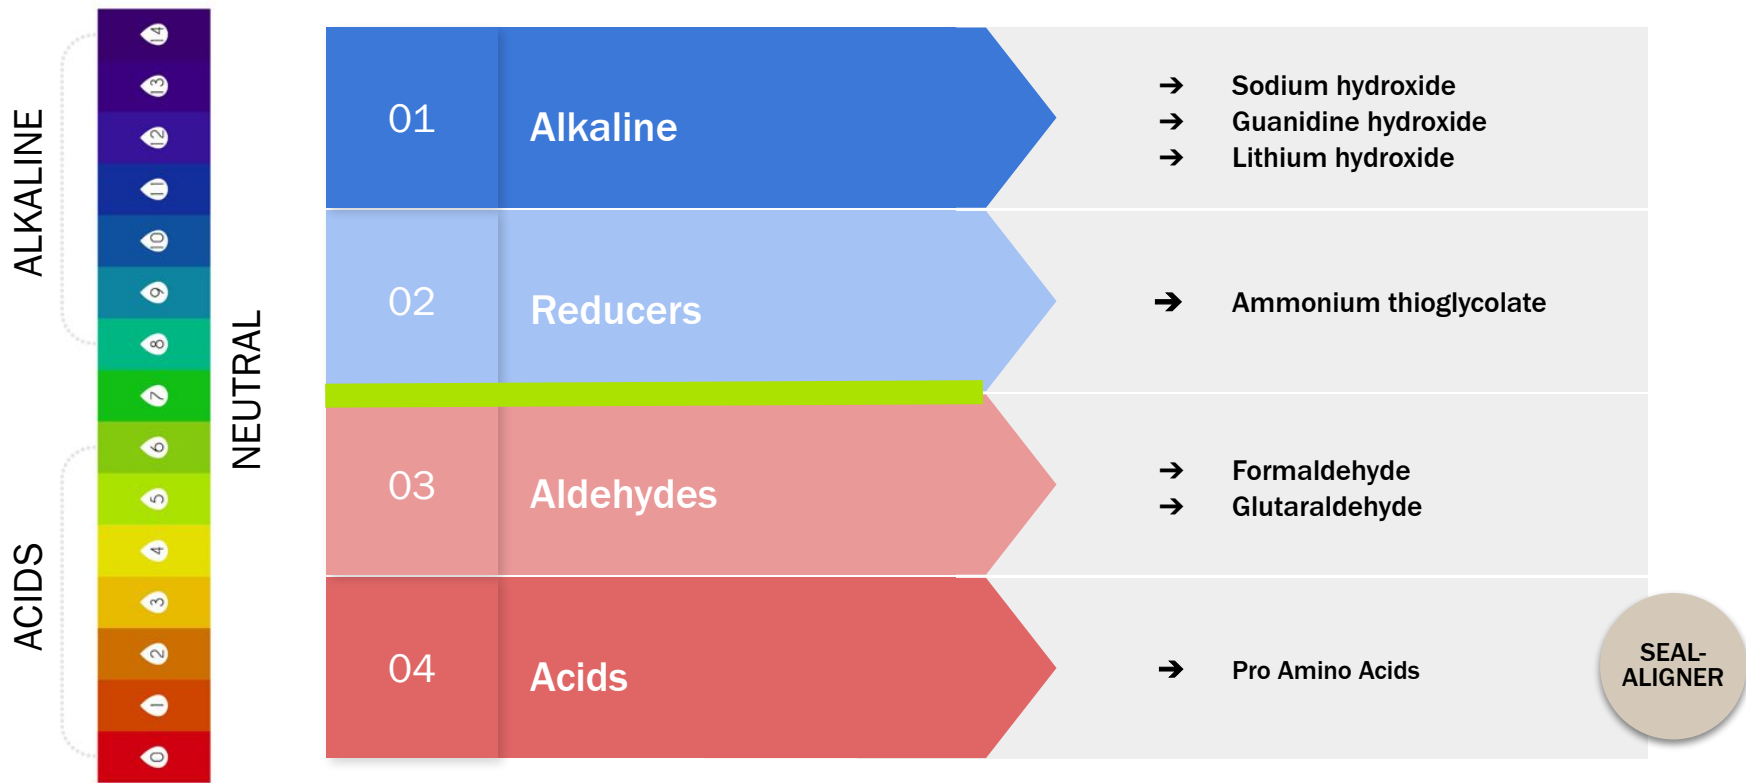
ALKALINE
ACIDS
14
13
12
11
10
9
8
7
6
5
4
3
2
1
0
NEUTRAL

01 Alkaline
→ Sodium hydroxide
→ Guanidine hydroxide
→ Lithium hydroxide

02 Reducers
→ Ammonium thioglycolate

03 Aldehydes
→ Formaldehyde
→ Glutaraldehyde

04 Acids
→ Pro Amino Acids

SEAL-ALIGNER